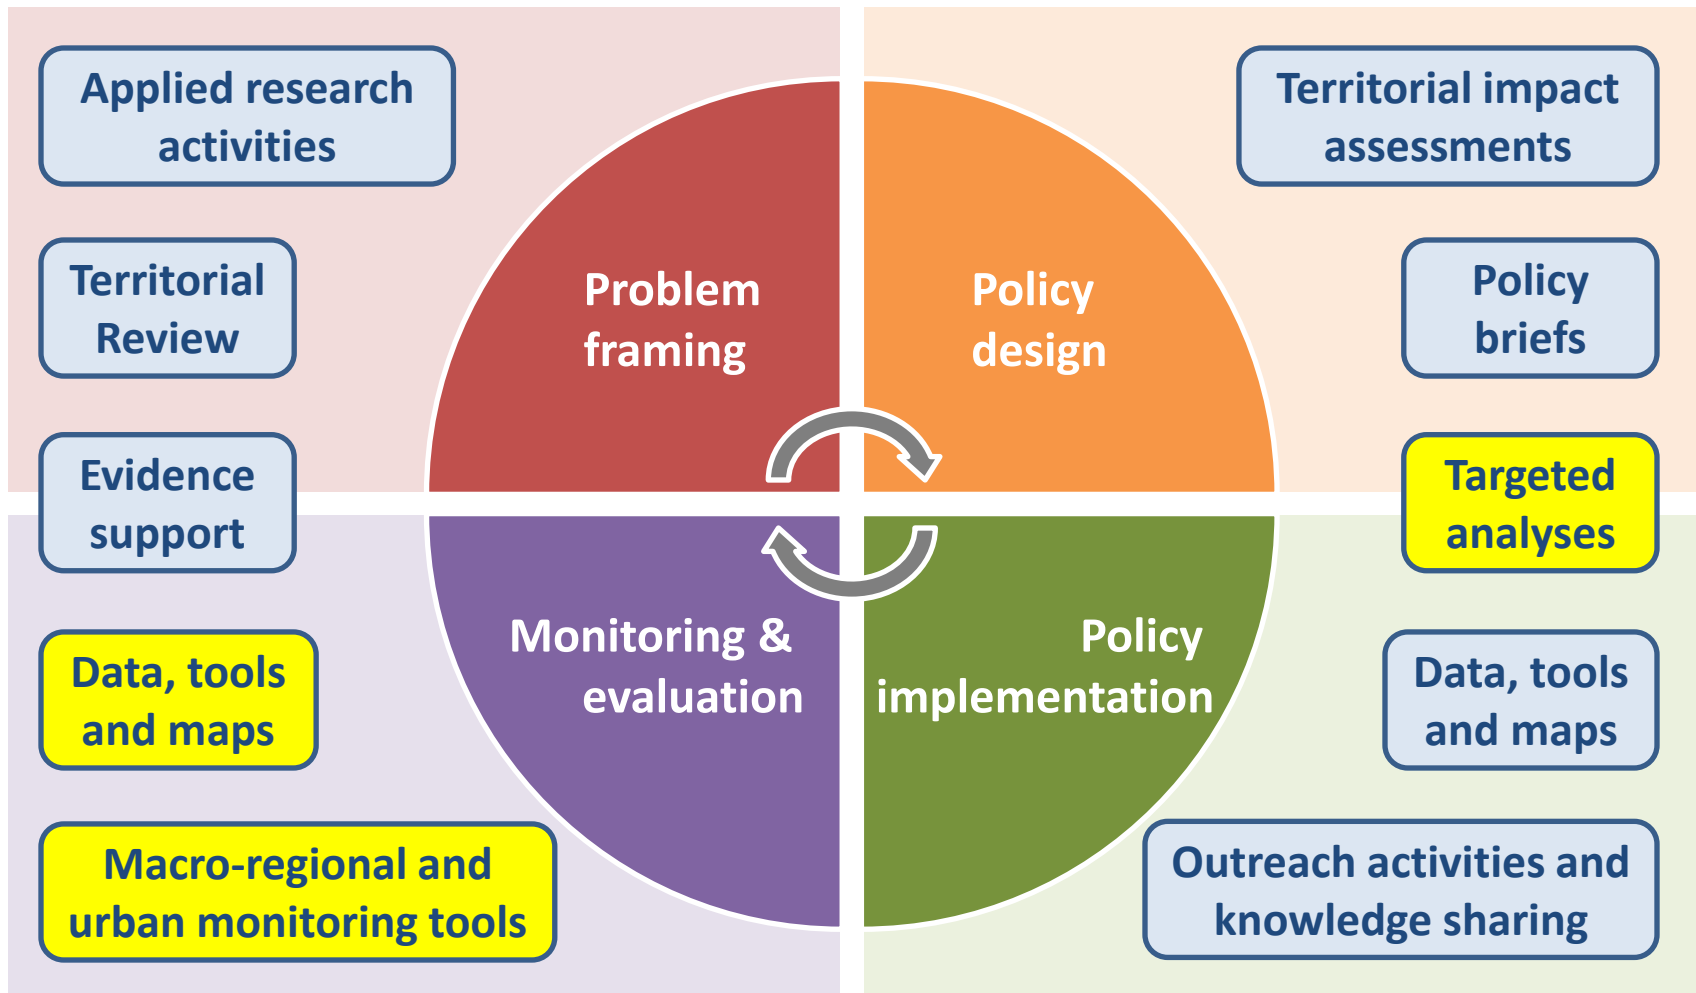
Applied research activities

Territorial Review

Evidence support

Problem framing

Policy design

Territorial impact assessments

Policy briefs

Targeted analyses

Data, tools and maps

Macro-regional and urban monitoring tools

Monitoring & evaluation

Policy implementation

Data, tools and maps

Outreach activities and knowledge sharing